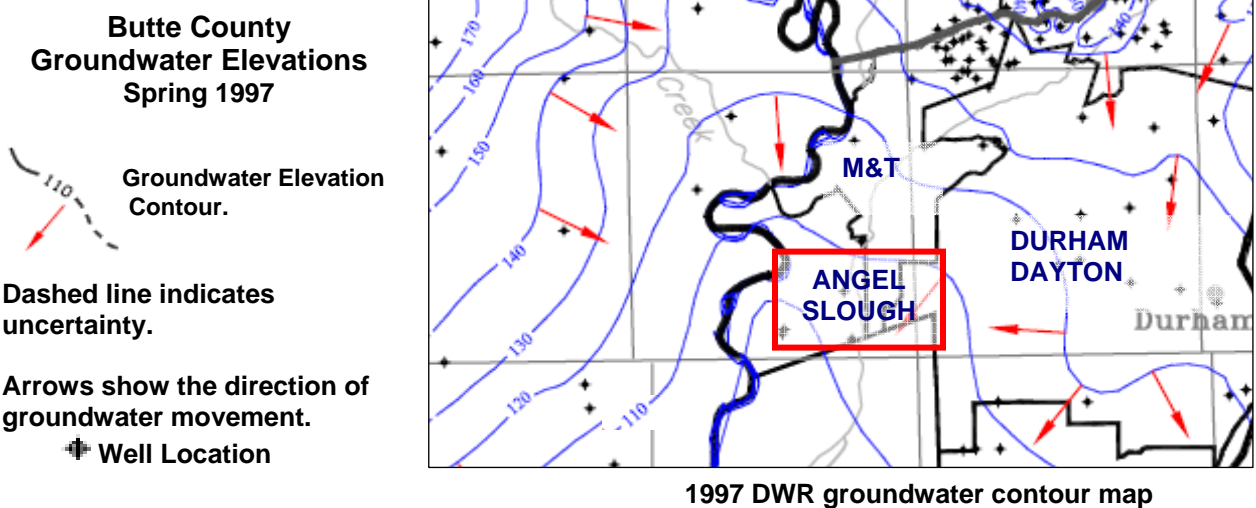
Butte County
Groundwater Elevations
Spring 1997

110

Groundwater Elevation Contour.

Dashed line indicates uncertainty.

Arrows show the direction of groundwater movement.

Well Location

170

160

150

140

130

120

110

Creek

140

M&T

ANGEL SLOUGH

DURHAM DAYTON

Durham

1997 DWR groundwater contour map